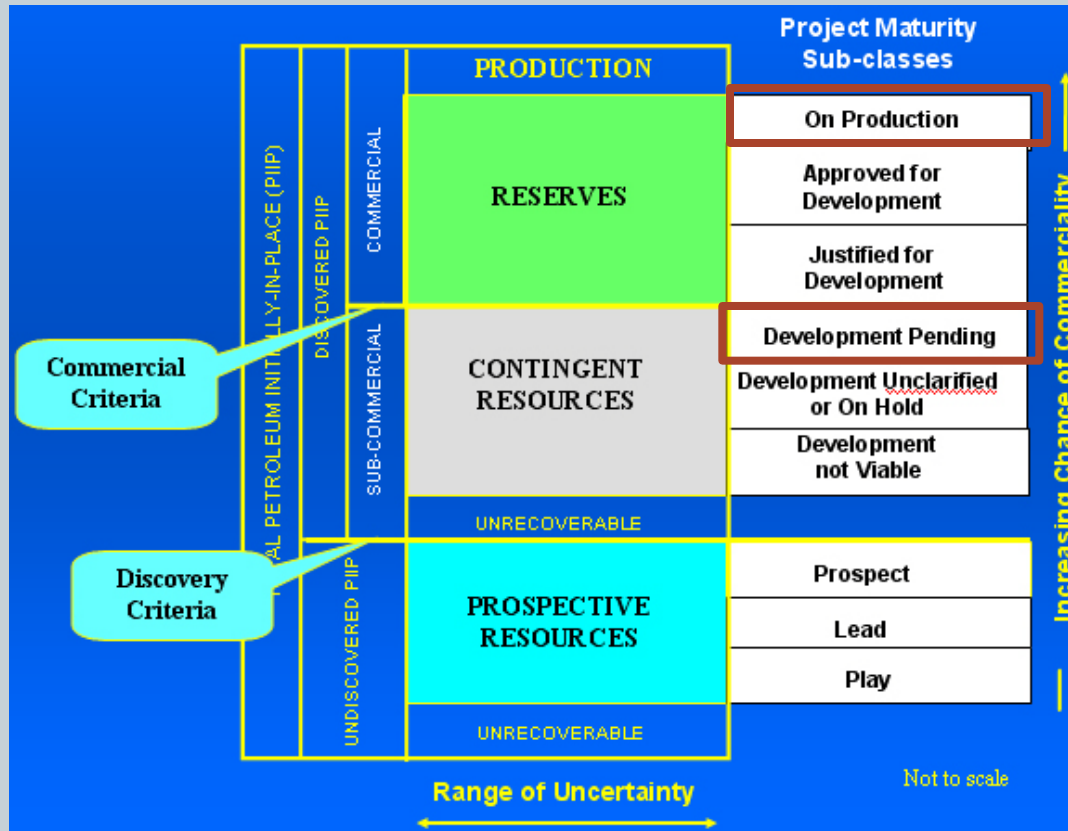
Project Maturity Sub-classes

PRODUCTION

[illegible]AL PETROLEUM INITIALLY-IN-PLACE (PIIP)

DISCOVERED PIIP

COMMERCIAL

RESERVES

On Production

Approved for Development

Justified for Development

SUB-COMMERCIAL

CONTINGENT RESOURCES

Development Pending

Development Unclarified or On Hold

Development not Viable

Commercial Criteria

UNRECOVERABLE

Discovery Criteria

UNDISCOVERED PIIP

PROSPECTIVE RESOURCES

Prospect

Lead

Play

UNRECOVERABLE

Increasing Chance of Commerciality

Range of Uncertainty

Not to scale